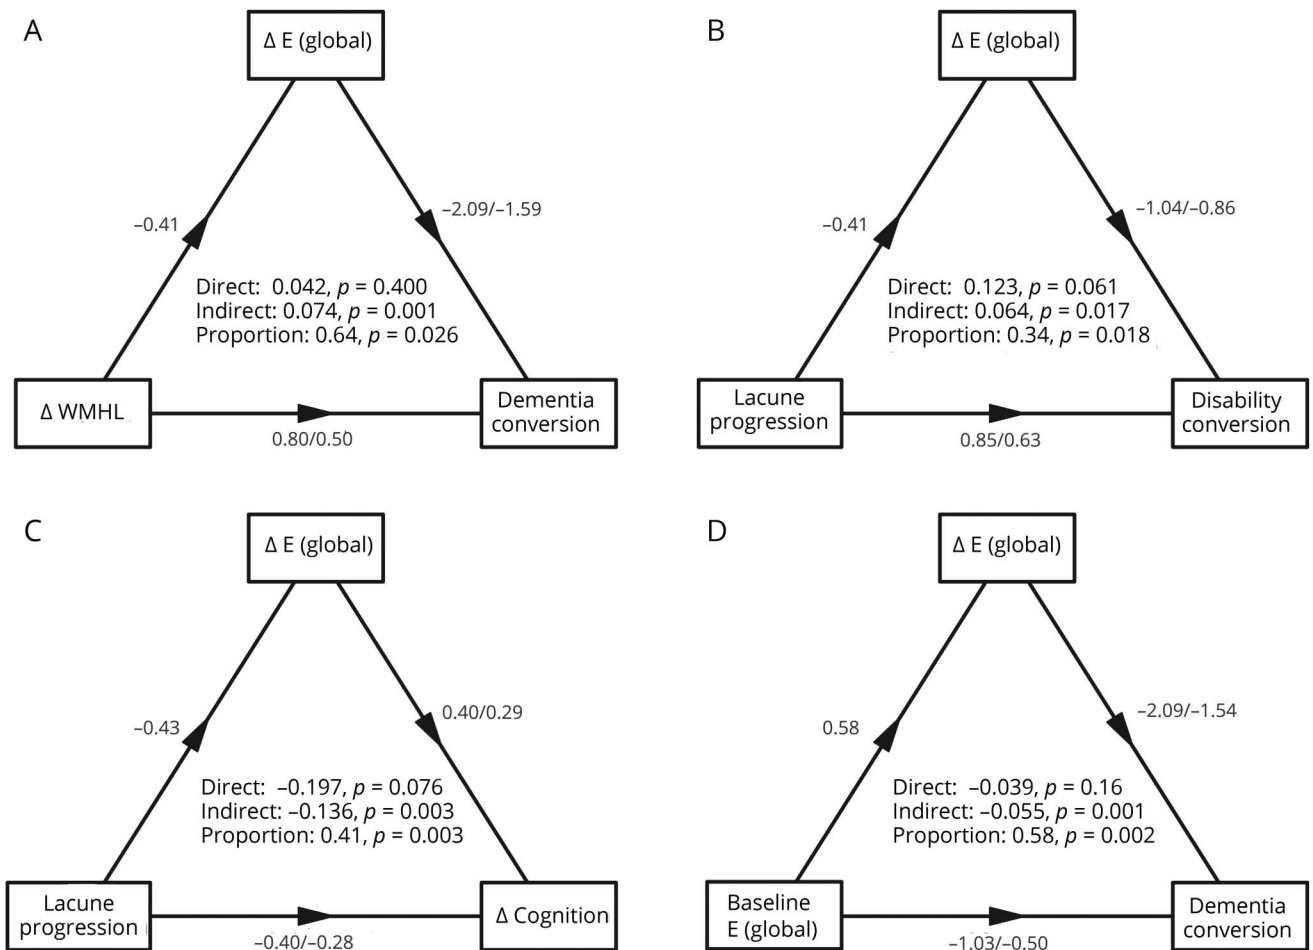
A

Δ E (global)

−0.41

−2.09/−1.59

Direct: 0.042, $p$ = 0.400
Indirect: 0.074, $p$ = 0.001
Proportion: 0.64, $p$ = 0.026

Δ WMHL

Dementia conversion

0.80/0.50

B

Δ E (global)

−0.41

−1.04/−0.86

Direct: 0.123, $p$ = 0.061
Indirect: 0.064, $p$ = 0.017
Proportion: 0.34, $p$ = 0.018

Lacune progression

Disability conversion

0.85/0.63

C

Δ E (global)

−0.43

0.40/0.29

Direct: −0.197, $p$ = 0.076
Indirect: −0.136, $p$ = 0.003
Proportion: 0.41, $p$ = 0.003

Lacune progression

Δ Cognition

−0.40/−0.28

D

Δ E (global)

0.58

−2.09/−1.54

Direct: −0.039, $p$ = 0.16
Indirect: −0.055, $p$ = 0.001
Proportion: 0.58, $p$ = 0.002

Baseline E (global)

Dementia conversion

−1.03/−0.50